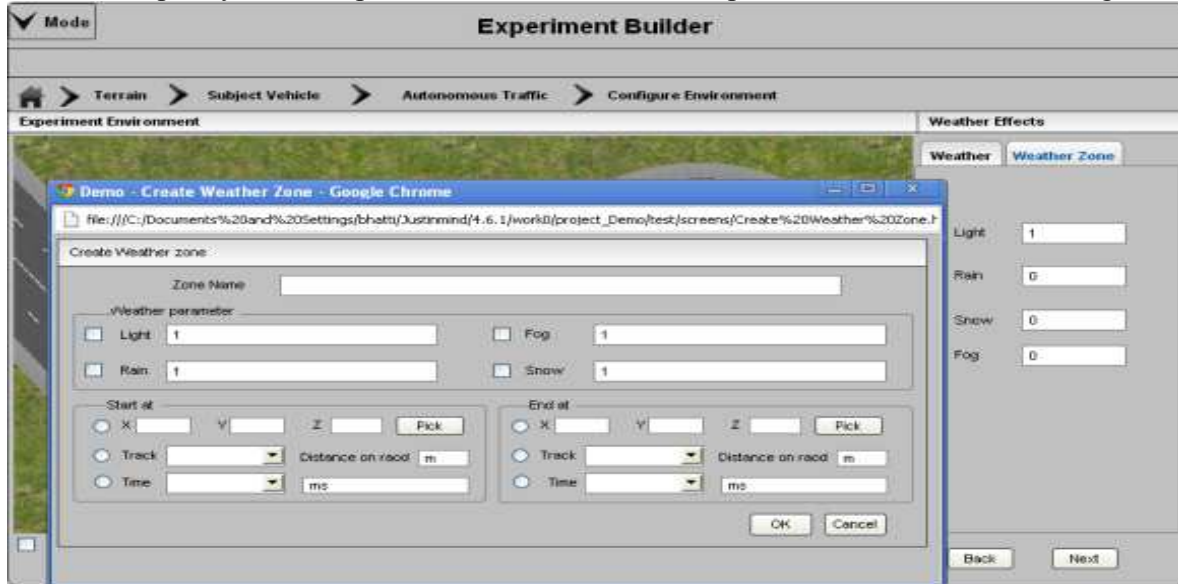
Mode

Experiment Builder

Terrain Subject Vehicle Autonomous Traffic Configure Environment

Experiment Environment

Weather Effects

Weather Weather Zone

Light 1

Rain 0

Snow 0

Fog 0

Demo - Create Weather Zone - Google Chrome

file:///C:/Documents%20and%20Settings/bhatti/Justinmind/4.6.1/work0/project_Demo/test/screens/Create%20Weather%20Zone.h

Create Weather zone

Zone Name

Weather parameter

Light 1

Fog 1

Rain 1

Snow 1

Start at

X Y Z Pick

Track Distance on raod m

Time ms

End at

X Y Z Pick

Track Distance on raod m

Time ms

OK Cancel

Back Next